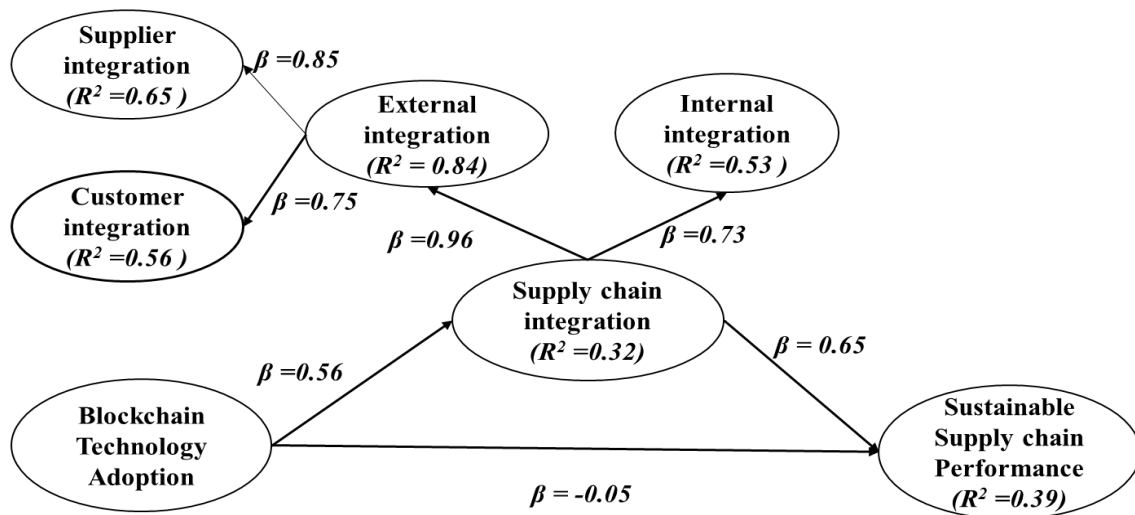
Supplier integration
($R^2$ =0.65 )

$\beta$ =0.85

External integration
($R^2$ = 0.84)

Internal integration
($R^2$ =0.53 )

Customer integration
($R^2$ =0.56 )

$\beta$ =0.75

$\beta$ =0.96

$\beta$ =0.73

Supply chain integration
($R^2$ =0.32)

$\beta$ = 0.65

$\beta$ =0.56

Blockchain Technology Adoption

Sustainable Supply chain Performance
($R^2$ =0.39)

$\beta$ = -0.05